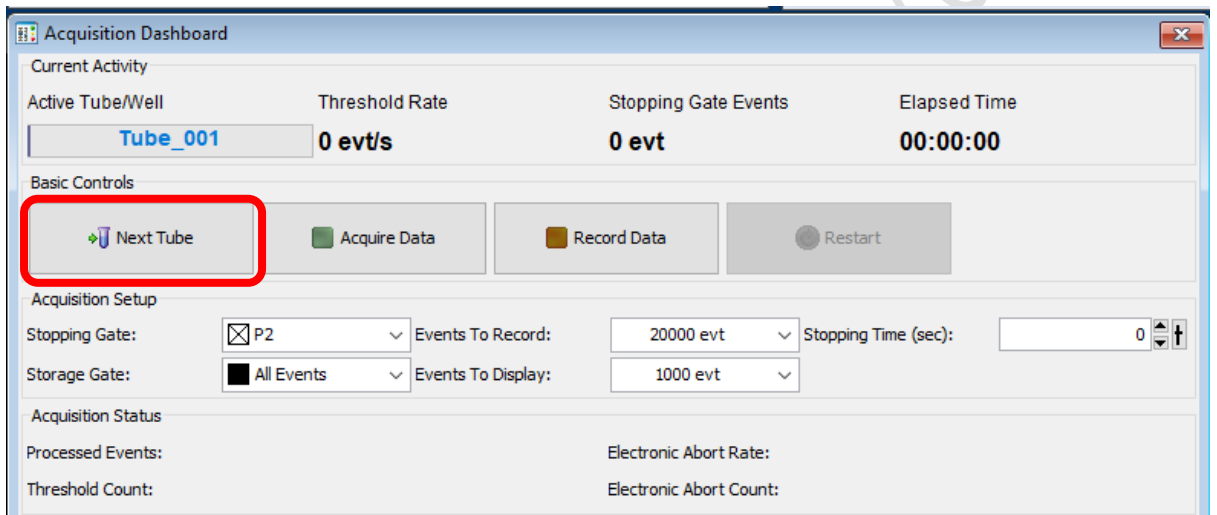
Acquisition Dashboard

Current Activity

Active Tube/Well
Tube_001

Threshold Rate
0 evt/s

Stopping Gate Events
0 evt

Elapsed Time
00:00:00

Basic Controls

Next Tube

Acquire Data

Record Data

Restart

Acquisition Setup

Stopping Gate: P2
Events To Record: 20000 evt
Stopping Time (sec): 0

Storage Gate: All Events
Events To Display: 1000 evt

Acquisition Status

Processed Events:
Electronic Abort Rate:

Threshold Count:
Electronic Abort Count: